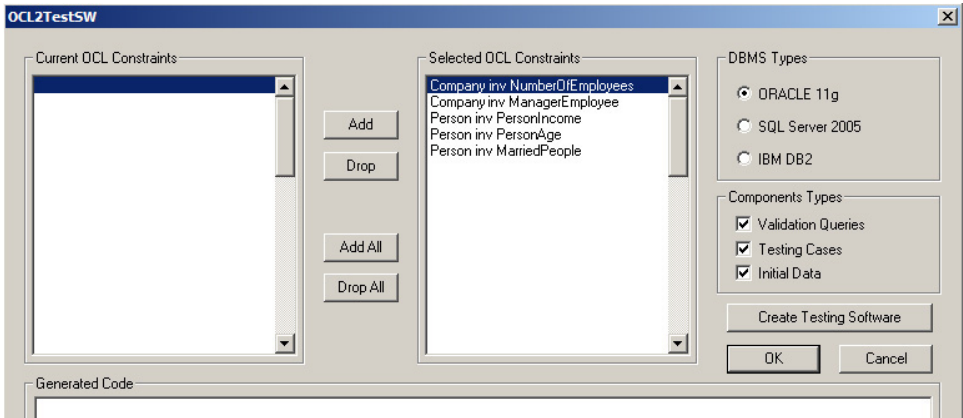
OCL2TestSW

Current OCL Constraints

Add

Drop

Add All

Drop All

Selected OCL Constraints

Company inv NumberOfEmployees
Company inv ManagerEmployee
Person inv PersonIncome
Person inv PersonAge
Person inv MarriedPeople

DBMS Types

ORACLE 11g

SQL Server 2005

IBM DB2

Components Types

Validation Queries

Testing Cases

Initial Data

Create Testing Software

OK

Cancel

Generated Code